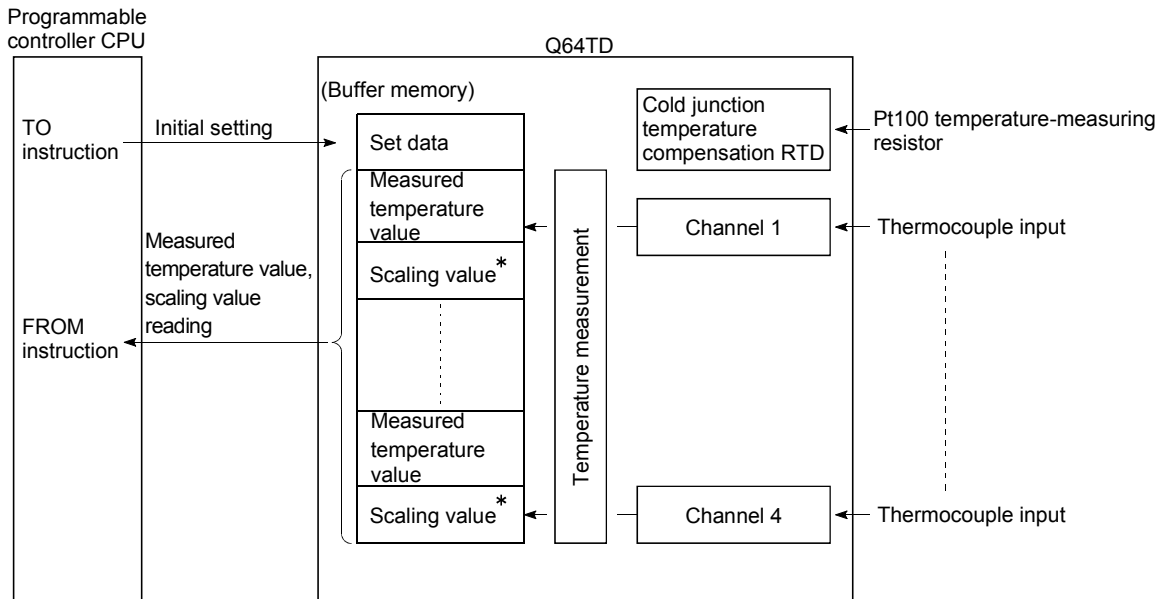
Programmable controller CPU

Q64TD

(Buffer memory)

TO instruction

Initial setting

Set data

Cold junction temperature compensation RTD

Pt100 temperature-measuring resistor

Measured temperature value

Temperature measurement

Channel 1

Thermocouple input

Measured temperature value, scaling value reading

Scaling value*

FROM instruction

Measured temperature value

Scaling value*

Channel 4

Thermocouple input